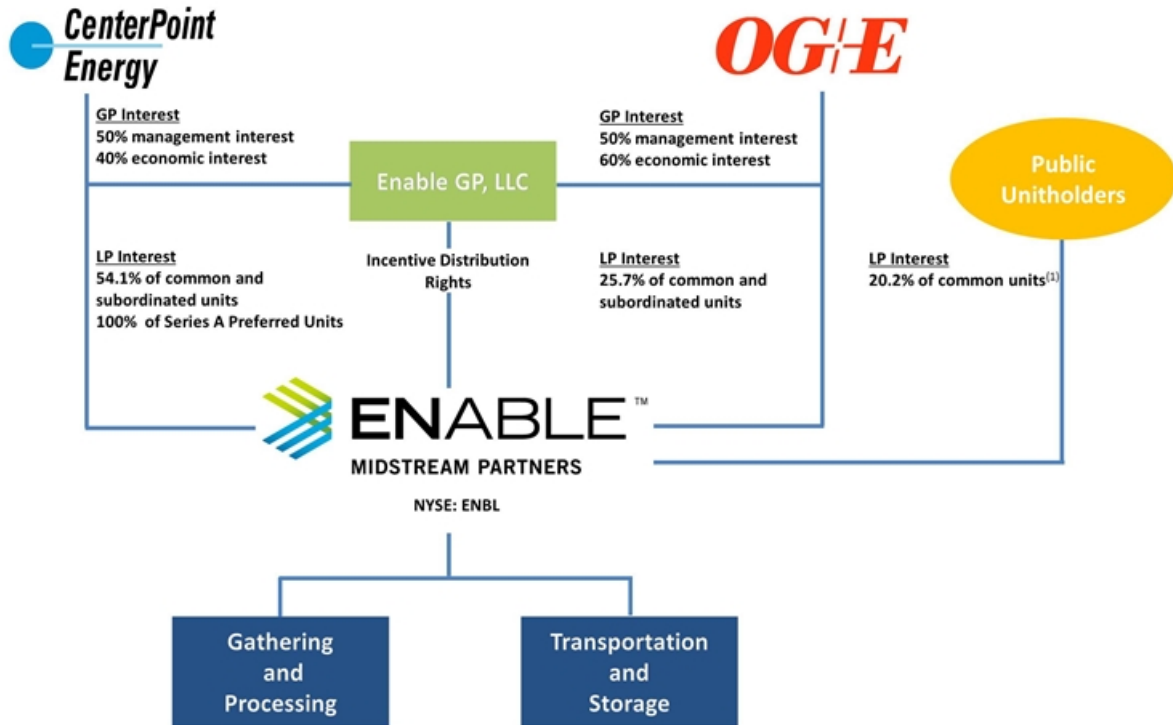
CenterPoint Energy

OG+E

GP Interest
50% management interest
40% economic interest

GP Interest
50% management interest
60% economic interest

Enable GP, LLC

Public Unitholders

LP Interest
54.1% of common and subordinated units
100% of Series A Preferred Units

Incentive Distribution Rights

LP Interest
25.7% of common and subordinated units

LP Interest
20.2% of common units$^{(1)}$

ENABLE™
MIDSTREAM PARTNERS

NYSE: ENBL

Gathering and Processing

Transportation and Storage